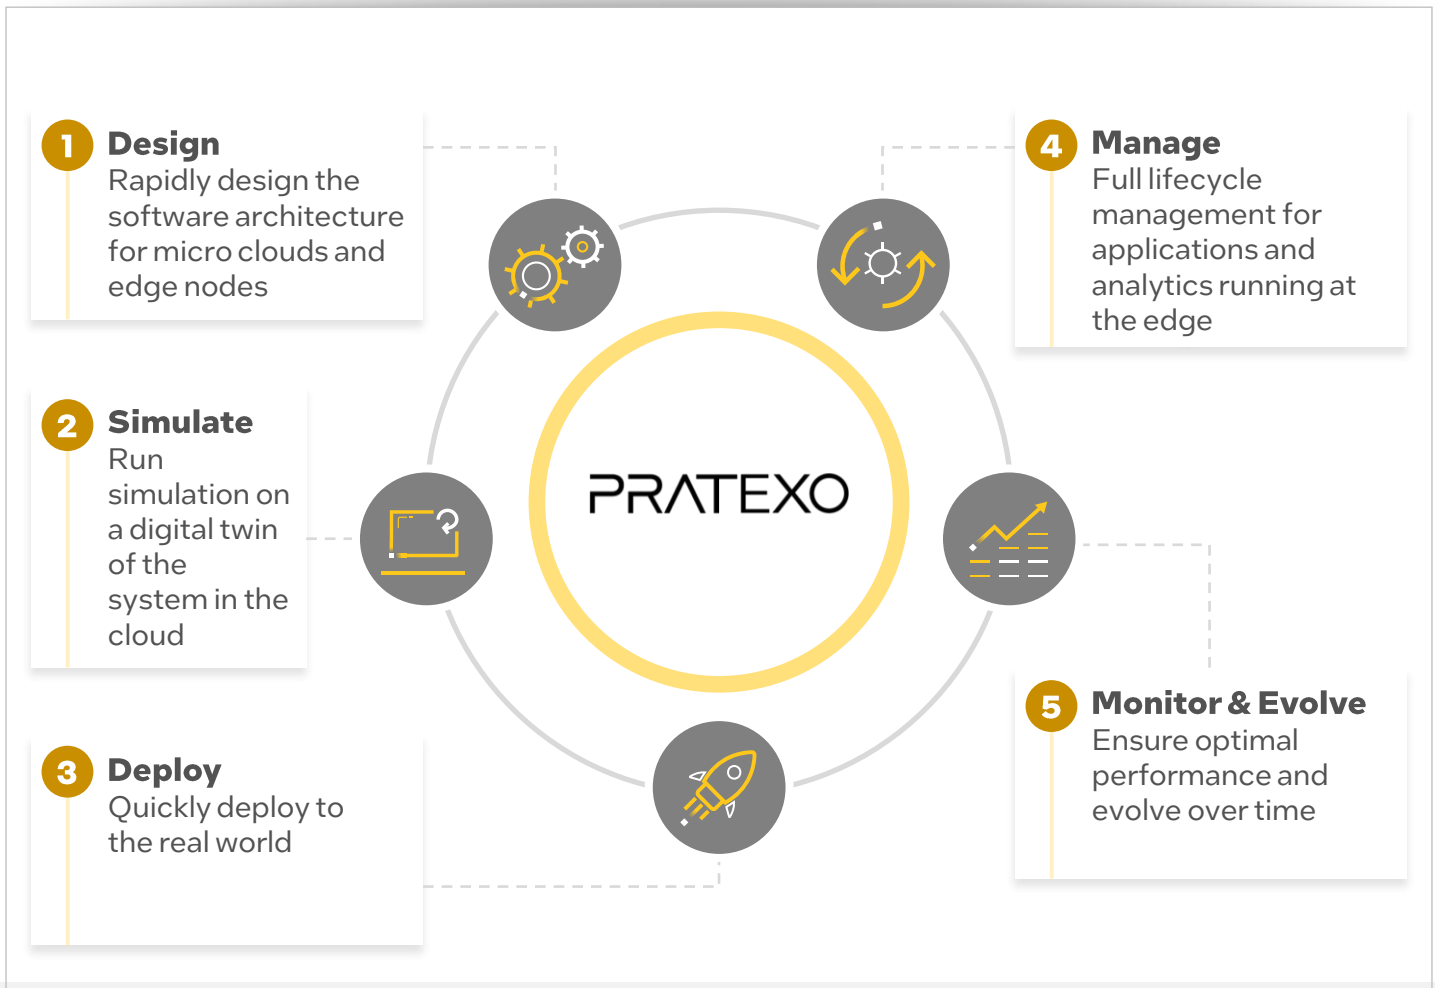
1 Design
Rapidly design the software architecture for micro clouds and edge nodes

2 Simulate
Run simulation on a digital twin of the system in the cloud

3 Deploy
Quickly deploy to the real world

PRATEXO

4 Manage
Full lifecycle management for applications and analytics running at the edge

5 Monitor & Evolve
Ensure optimal performance and evolve over time